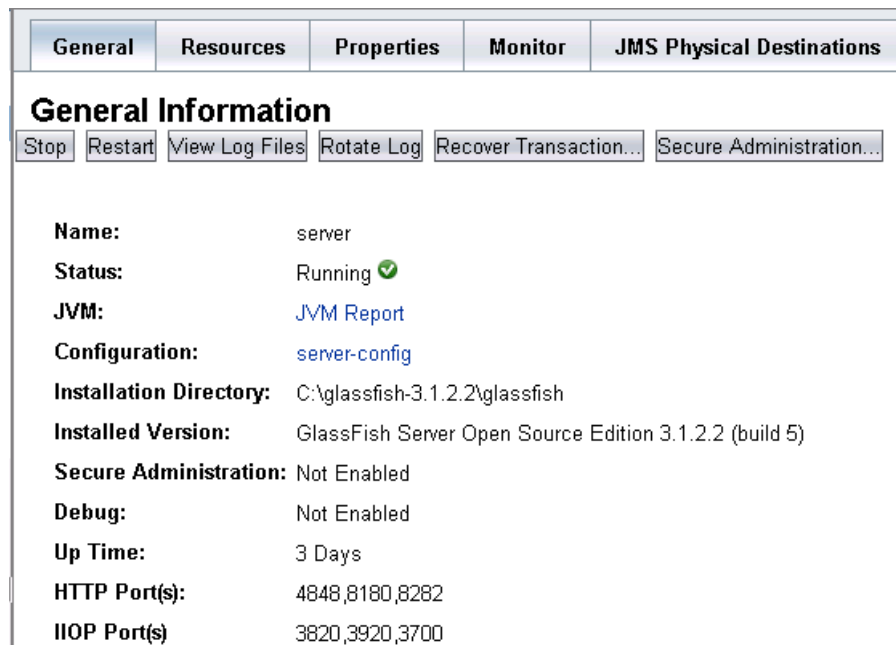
General | Resources | Properties | Monitor | JMS Physical Destinations

General Information

Stop | Restart | View Log Files | Rotate Log | Recover Transaction... | Secure Administration...

| | |
|---|---|
| Name: | server |
| Status: | Running |
| JVM: | JVM Report |
| Configuration: | server-config |
| Installation Directory: | C:\glassfish-3.1.2.2\glassfish |
| Installed Version: | GlassFish Server Open Source Edition 3.1.2.2 (build 5) |
| Secure Administration: | Not Enabled |
| Debug: | Not Enabled |
| Up Time: | 3 Days |
| HTTP Port(s): | 4848,8180,8282 |
| IIOP Port(s) | 3820,3920,3700 |